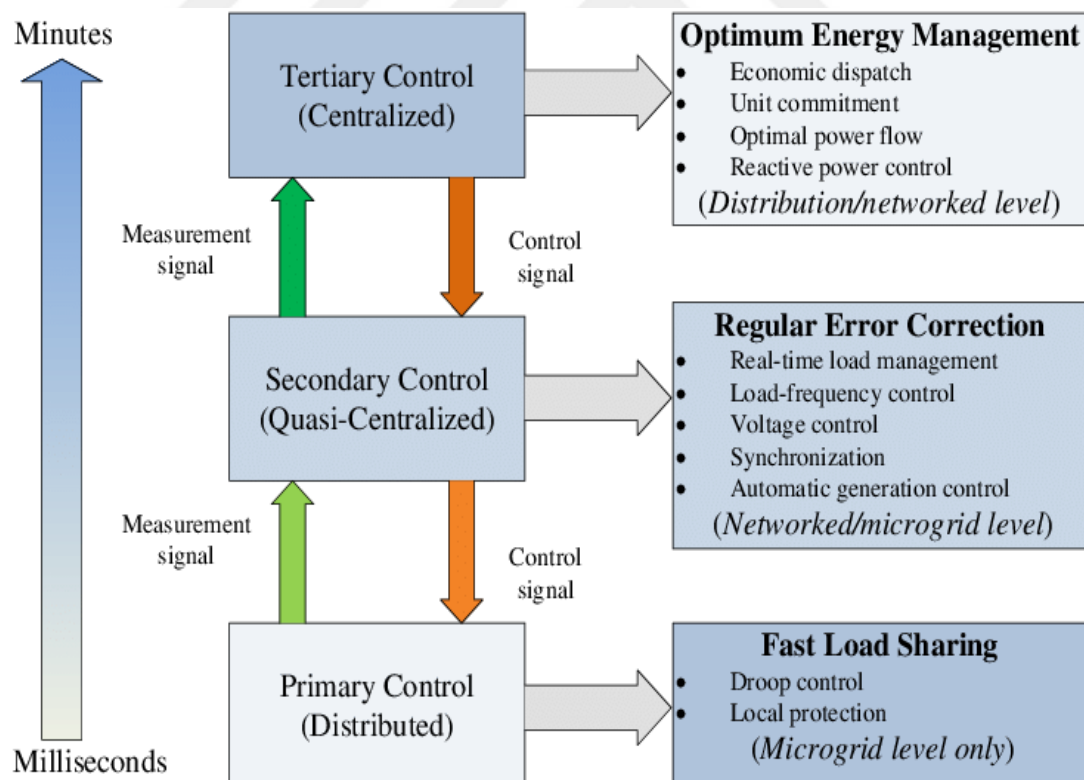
Minutes

Tertiary Control (Centralized)

Optimum Energy Management
- Economic dispatch
- Unit commitment
- Optimal power flow
- Reactive power control

(*Distribution/networked level*)

Measurement signal

Control signal

Secondary Control (Quasi-Centralized)

Regular Error Correction
- Real-time load management
- Load-frequency control
- Voltage control
- Synchronization
- Automatic generation control

(*Networked/microgrid level*)

Measurement signal

Control signal

Primary Control (Distributed)

Fast Load Sharing
- Droop control
- Local protection

(*Microgrid level only*)

Milliseconds